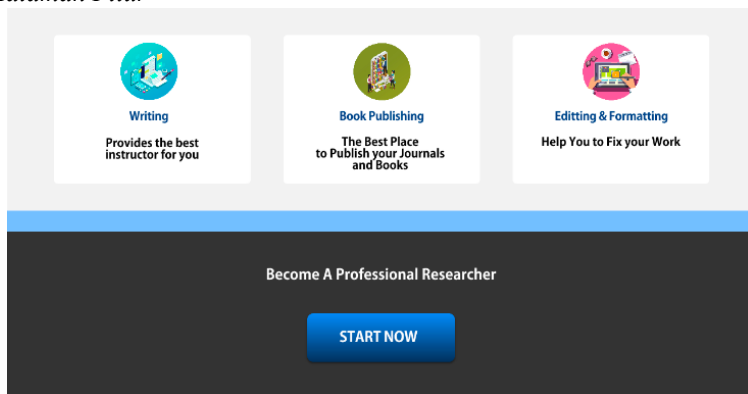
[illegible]

Writing

Provides the best instructor for you

Book Publishing

The Best Place to Publish your Journals and Books

Editting & Formatting

Help You to Fix your Work

Become A Professional Researcher

START NOW